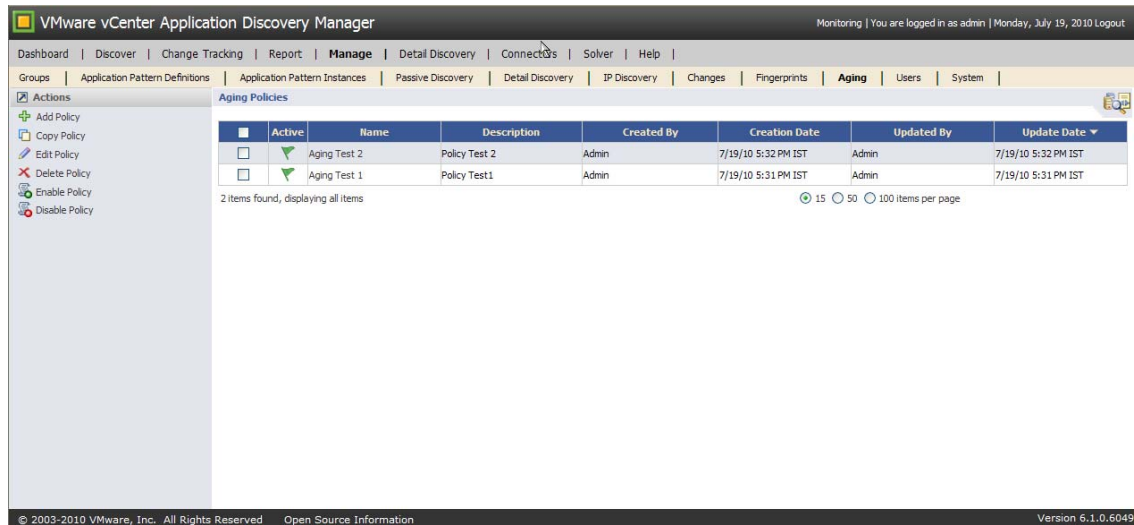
VMware vCenter Application Discovery Manager

Monitoring | You are logged in as admin | Monday, July 19, 2010 Logout

Dashboard | Discover | Change Tracking | Report | Manage | Detail Discovery | Connectors | Solver | Help |

Groups | Application Pattern Definitions | Application Pattern Instances | Passive Discovery | Detail Discovery | IP Discovery | Changes | Fingerprints | Aging | Users | System |

Actions
Add Policy
Copy Policy
Edit Policy
Delete Policy
Enable Policy
Disable Policy

Aging Policies

| | Active | Name | Description | Created By | Creation Date | Updated By | Update Date ▼ |
|---|---|---|---|---|---|---|---|
| ☐ | | Aging Test 2 | Policy Test 2 | Admin | 7/19/10 5:32 PM IST | Admin | 7/19/10 5:32 PM IST |
| ☐ | | Aging Test 1 | Policy Test1 | Admin | 7/19/10 5:31 PM IST | Admin | 7/19/10 5:31 PM IST |

2 items found, displaying all items

15 50 100 items per page

© 2003-2010 VMware, Inc. All Rights Reserved Open Source Information

Version 6.1.0.6049